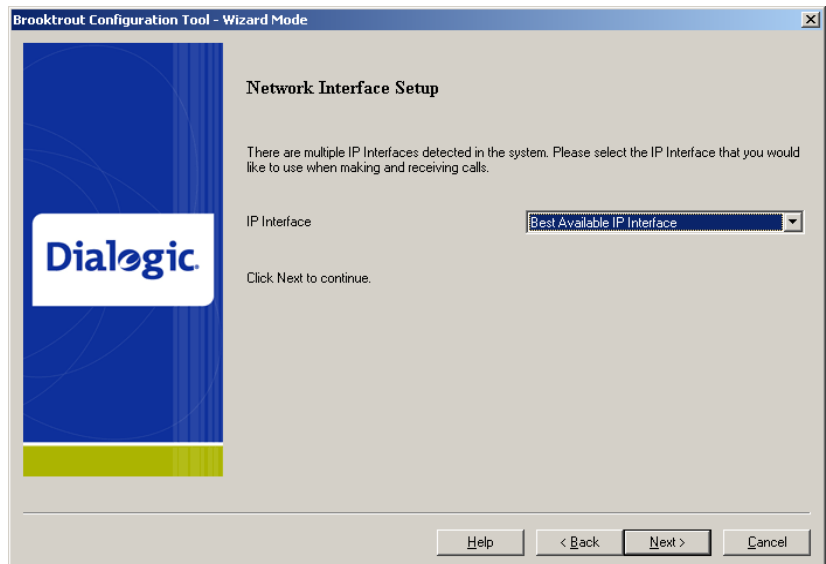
Brooktrout Configuration Tool - Wizard Mode

Dialogic.

Network Interface Setup

There are multiple IP Interfaces detected in the system. Please select the IP Interface that you would like to use when making and receiving calls.

IP Interface

Best Available IP Interface

Click Next to continue.

Help

< Back

Next >

Cancel